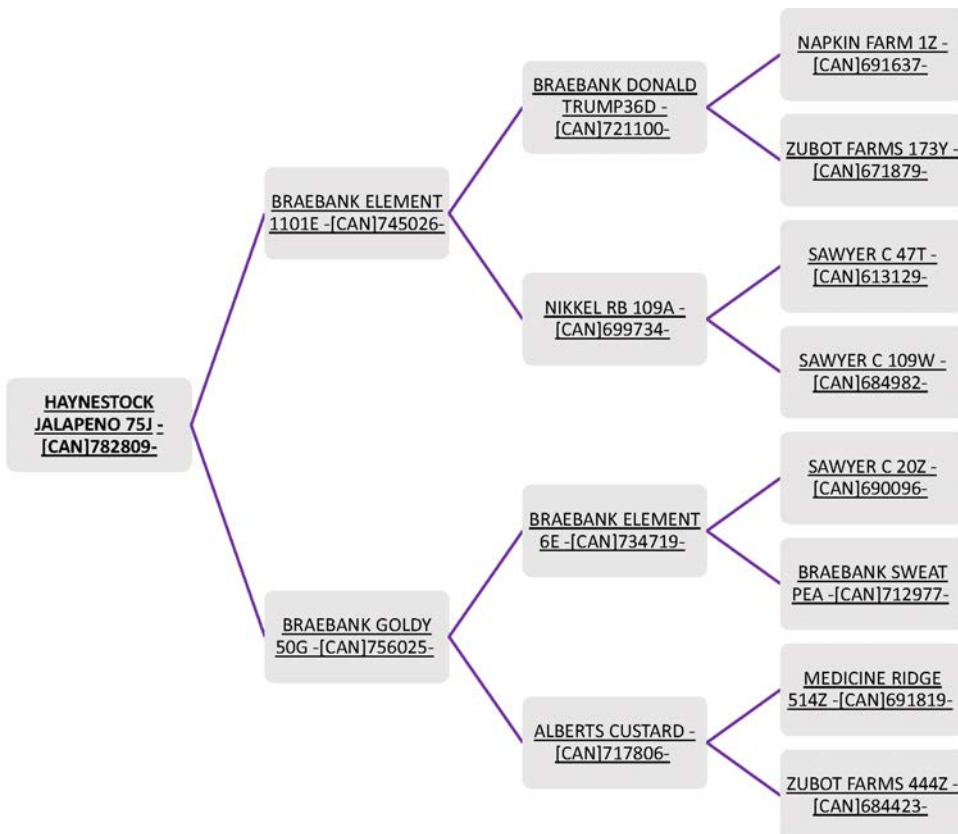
HAYNESTOCK JALAPENO 75J -[CAN]782809-

BRAEBANK ELEMENT 1101E -[CAN]745026-

BRAEBANK DONALD TRUMP36D -[CAN]721100-

NAPKIN FARM 1Z -[CAN]691637-

ZUBOT FARMS 173Y -[CAN]671879-

NIKKEL RB 109A -[CAN]699734-

SAWYER C 47T -[CAN]613129-

SAWYER C 109W -[CAN]684982-

BRAEBANK GOLDY 50G -[CAN]756025-

BRAEBANK ELEMENT 6E -[CAN]734719-

SAWYER C 20Z -[CAN]690096-

BRAEBANK SWEAT PEA -[CAN]712977-

ALBERTS CUSTARD -[CAN]717806-

MEDICINE RIDGE 514Z -[CAN]691819-

ZUBOT FARMS 444Z -[CAN]684423-